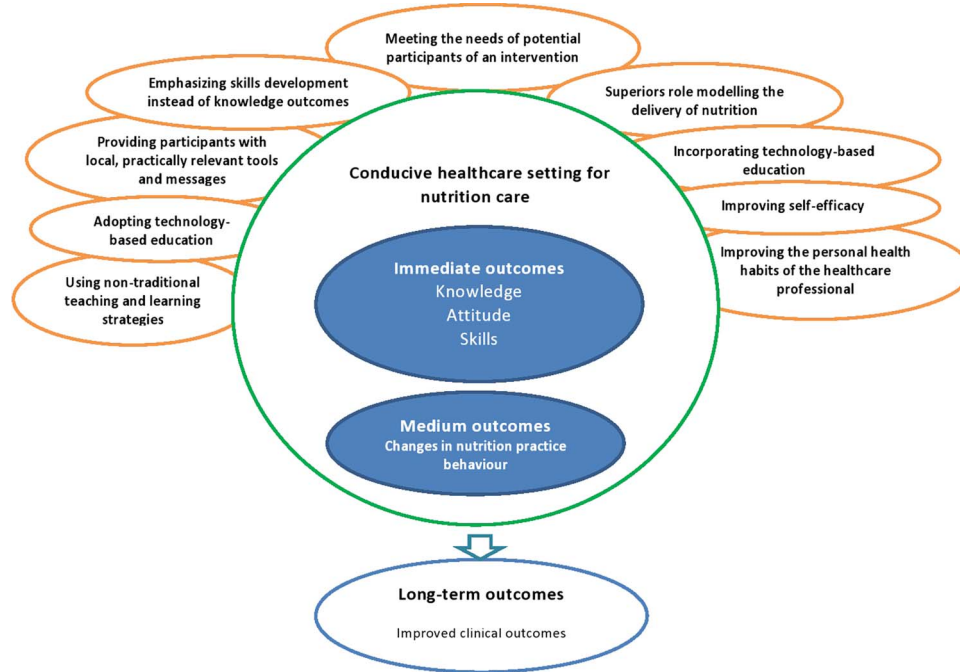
Meeting the needs of potential participants of an intervention

Emphasizing skills development instead of knowledge outcomes

Superiors role modelling the delivery of nutrition

Providing participants with local, practically relevant tools and messages

Incorporating technology-based education

Adopting technology-based education

Improving self-efficacy

Using non-traditional teaching and learning strategies

Improving the personal health habits of the healthcare professional

Conducive healthcare setting for nutrition care

Immediate outcomes
Knowledge
Attitude
Skills

Medium outcomes
Changes in nutrition practice behaviour

Long-term outcomes

Improved clinical outcomes